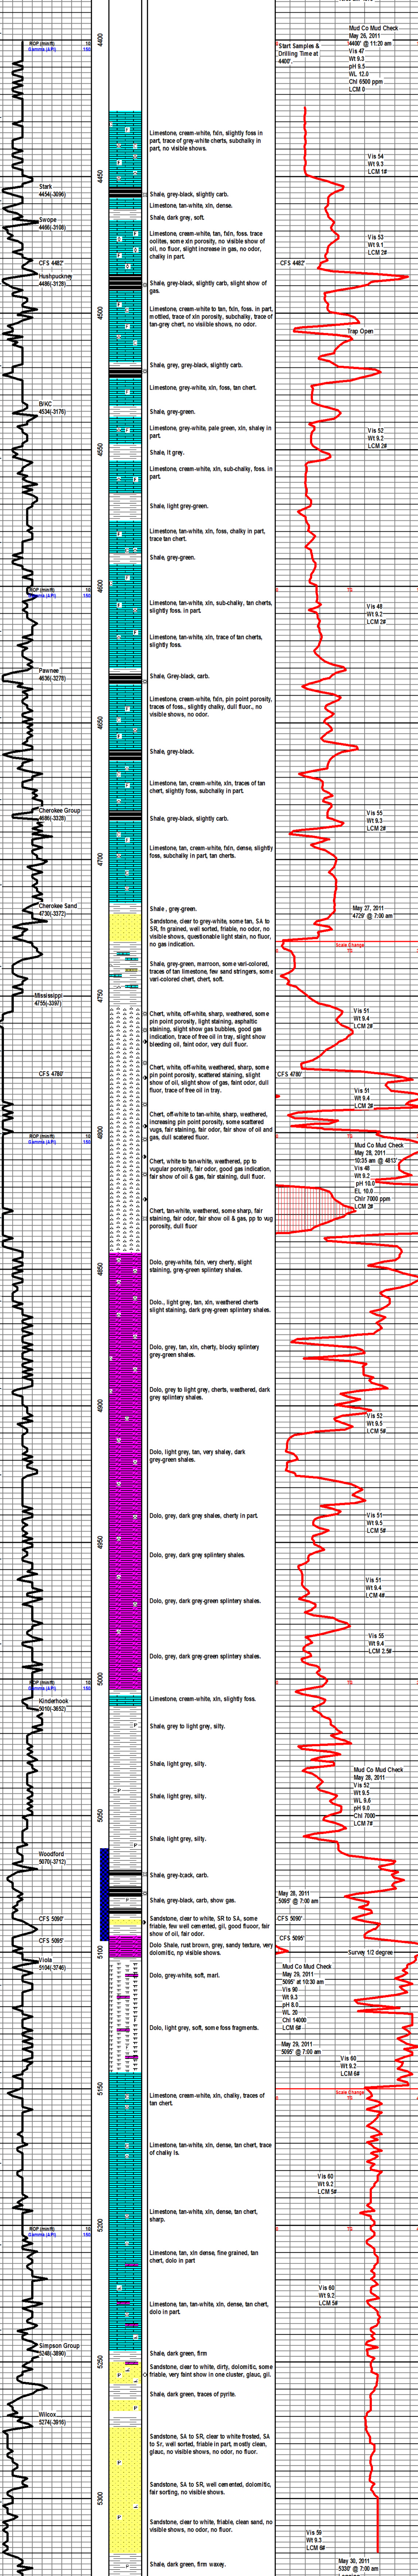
ROP (min/ft) 10
Gamma (API) 150

Mud Co Mud Check
May 26, 2011
4400' @ 11:20 am
Vis 47
Wt 9.3
pH 9.5
WL 12.0
Chl 6500 ppm
LCM 0

Start Samples & Drilling Time at 4400'.

4450
4500
4550
4600
4650
4700
4750
4800
4850
4900
4950
5000
5050
5100
5150
5200
5250
5300

Limestone, cream-white, fxln, slightly foss in part, trace of grey-white cherts, subchalky in part, no visible shows.

Stark
4454(-3096)

Shale, grey-black, slightly carb.

Limestone, tan-white, xln, dense.

Shale, dark grey, soft.

Swope
4466(-3108)

Vis 54
Wt 9.3
LCM 1#

Limestone, cream-white, tan, fxln, foss. trace oolites, some xln porosity, no visible show of oil, no fluor, slight increase in gas, no odor, chalky in part.

Vis 53
Wt 9.1
LCM 2#

CFS 4482'
Hushpuckney
4486(-3128)

CFS 4482'

Shale, grey-black, slightly carb, slight show of gas.

Limestone, cream-white to tan, fxln, foss. in part, mottled, trace of xln porosity, subchalky, trace of tan-grey chert, no visible shows, no odor.

Trap Open

Shale, grey, grey-black.

Limestone, grey-white, xln, foss, tan chert.

B/KC
4534(-3176)

Shale, grey-green.

Limestone, grey-white, pale green, xln, shaley in part.

Vis 52
Wt 9.2
LCM 2#

Shale, lt grey.

Limestone, cream-white, xln, sub-chalky, foss. in part.

Shale, light grey-green.

Limestone, tan-white, xln, foss, chalky in part, trace tan chert.

Shale, grey-green.

ROP (min/ft) 10
Gamma (API) 150

Limestone, tan-white, xln, sub-chalky, tan cherts, slightly foss. in part.

Vis 48
Wt 9.2
LCM 2#

Limestone, tan-white, xln, trace of tan cherts, slightly foss.

Pawnee
4636(-3278)

Shale, Grey-black, carb.

Limestone, cream-white, fxln, pin point porosity, traces of foss., slightly chalky, dull fluor., no visible shows, no odor.

Shale, grey-black.

Limestone, tan, cream-white, xln, traces of tan chert, slightly foss, subchalky in part.

Cherokee Group
4686(-3328)

Shale, grey-black, slightly carb.

Vis 55
Wt 9.3
LCM 2#

Limestone, tan, cream-white, fxln, dense, slightly foss, subchalky in part, tan cherts.

Shale , grey-green.

Cherokee Sand
4730(-3372)

May 27, 2011
4729' @ 7:00 am

Sandstone, clear to grey-white, some tan, SA to SR, fn grained, well sorted, friable, no odor, no visible shows, questionable light stain, no fluor, no gas indication.

Scale Change

Shale, grey-green, marroon, some vari-colored, traces of tan limestone, few sand stringers, some vari-colored chert, chert, soft.

Mississippi
4755(-3397)

Chert, white, off-white, sharp, weathered, some pin point porosity, light staining, asphaltic staining, slight show gas bubbles, good gas indication, trace of free oil in tray, slight show bleeding oil, faint odor, very dull fluor.

Vis 51
Wt 9.4
LCM 2#

CFS 4780'

CFS 4780'

Chert, white, off-white, weathered, sharp, some pin point porosity, scattered staining, slight show of oil, slight show of gas, faint odor, dull fluor, trace of free oil in tray.

Vis 51
Wt 9.4
LCM 2#

ROP (min/ft) 10
Gamma (API) 150

Chert, off-white to tan-white, sharp, weathered, increasing pin point porosity, some scattered vugs, fair staining, fair odor, fair show of oil and gas, dull scattered fluor.

Mud Co Mud Check
May 28, 2011
10:35 am @ 4815'
Vis 48
Wt 9.2
pH 10.0
FL 10.0
Chl 7000 ppm
LCM 2#

Chert, white to tan-white, weathered, pp to vugular porosity, fair odor, good gas indication, fair show of oil & gas, fair staining, dull fluor.

Chert, tan-white, xln, weathered, some sharp, fair staining, fair odor, fair show oil & gas, pp to vug porosity, dull fluor

Dolo, grey-white, fxln, very cherty, slight staining, grey-green splintery shales.

Dolo., light grey, tan, xln, weathered cherts slight staining, dark grey-green splintery shales.

Dolo, grey, tan, xln, cherty, blocky splintery grey-green shales.

Dolo, grey to light grey, cherts, weathered, dark grey splintery shales.

Vis 52
Wt 9.5
LCM 5#

Dolo, light grey, tan, very shaley, dark grey-green shales.

Dolo, grey, dark grey shales, cherty in part.

Vis 51
Wt 9.5
LCM 5#

Dolo, grey, dark grey splintery shales.

Vis 51
Wt 9.4
LCM 4#

Dolo, grey, dark grey-green splintery shales.

Vis 55
Wt 9.4
LCM 2.5#

Dolo, grey, dark grey-green splintery shales.

ROP (min/ft) 10
Gamma (API) 150

Kinderhook
5010(-3652)

Limestone, cream-white, xln, slightly foss.

Shale, grey to light grey, silty.

Shale, light grey, silty.

Mud Co Mud Check
May 28, 2011
Vis 52
Wt 9.5
WL 8.8
pH 8.0
Chl 7000
LCM 7#

Shale, light grey, silty.

Shale, light grey, silty.

Woodford
5070(-3712)

Shale, grey-black, carb.

Shale, grey-black, carb, show gas.

May 28, 2011
5090' @ 7:00 am

CFS 5090'

CFS 5090'

Sandstone, clear to white, SR to SA, some friable, few well cemented, gil, good fluor, fair show of oil, fair odor.

CFS 5095'

CFS 5095'

Dolo Shale, rust brown, grey, sandy texture, very dolomitic, no visible shows.

Survey 1/2 degree

Viola
5104(-3746)

Mud Co Mud Check
May 29, 2011
5095' @ 10:30 am
Vis 90
Wt 9.3
pH 8.0
WL 20
Chl 14000
LCM 6#

Dolo, grey-white, soft, marl.

Dolo, light grey, soft, some foss fragments.

May 29, 2011
5095' @ 7:00 am

Vis 60
Wt 9.2
LCM 6#

Scale Change

Limestone, cream-white, xln, chalky, traces of tan chert.

Limestone, tan-white, xln, dense, tan chert, trace of chalky ls.

Vis 60
Wt 9.2
LCM 5#

Limestone, tan-white, xln, dense, tan chert, sharp.

ROP (min/ft) 10
Gamma (API) 150

Limestone, tan, xln dense, fine grained, tan chert, dolo in part

Limestone, tan, tan-white, xln, dense, tan chert, dolo in part.

Vis 60
Wt 9.2
LCM 5#

Simpson Group
5248(-3890)

Shale, dark green, firm

Sandstone, clear to white, dirty, dolomitic, some friable, very faint show in one cluster, glauc, gil.

Shale, dark green, traces of pyrite.

Wilcox
5274(-3916)

Sandstone, SA to SR, clear to white frosted, SA to Sr, well sorted, friable in part, mostly clean, glauc, no visible shows, no odor, no fluor.

Sandstone, SA to SR, well cemented, dolomitic, fair sorting, no visible shows.

Sandstone, clear to white, friable, clean sand, no visible shows, no odor, no fluor.

Vis 59
Wt 9.3
LCM 5#

May 30, 2011
5330' @ 7:00 am

Shale, dark green, firm waxey.